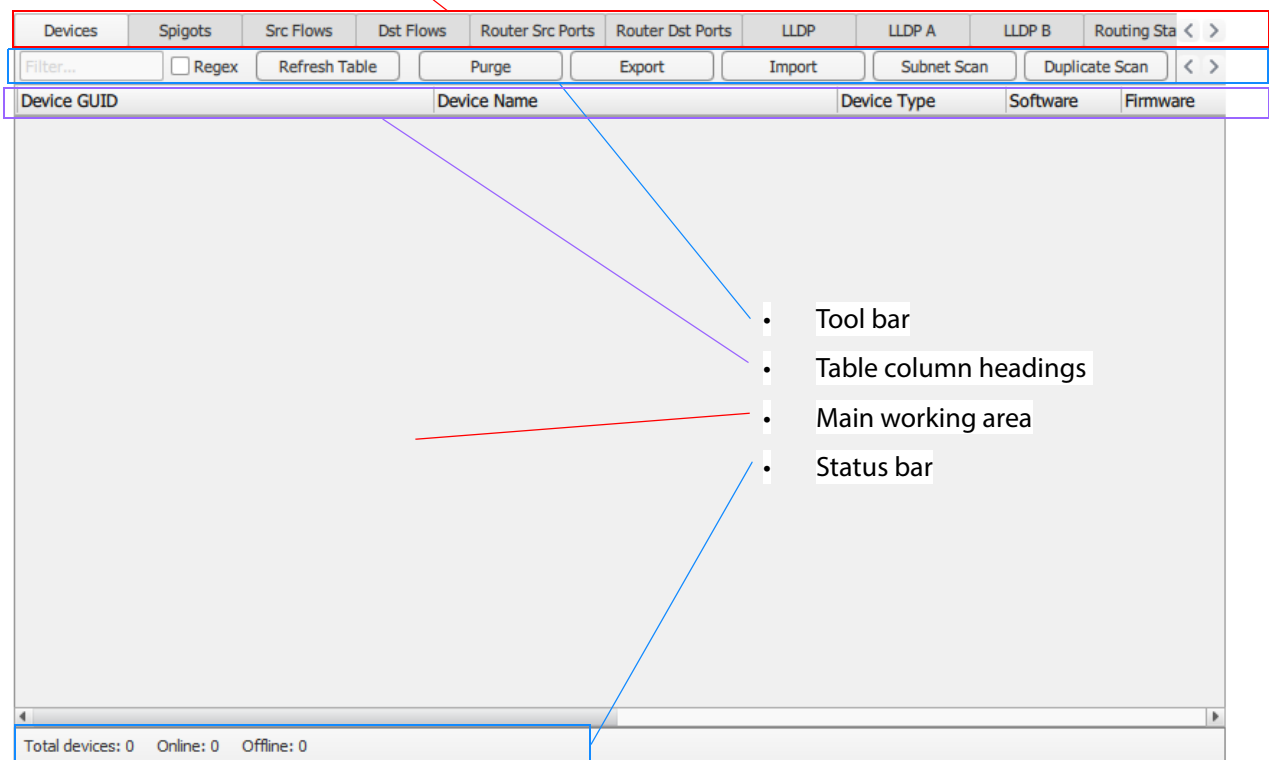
Devices | Spigots | Src Flows | Dst Flows | Router Src Ports | Router Dst Ports | LLDP | LLDP A | LLDP B | Routing Sta

Filter... Regex Refresh Table Purge Export Import Subnet Scan Duplicate Scan

| Device GUID | Device Name | Device Type | Software | Firmware |
|---|---|---|---|---|

• Tool bar
• Table column headings
• Main working area
• Status bar

Total devices: 0 Online: 0 Offline: 0